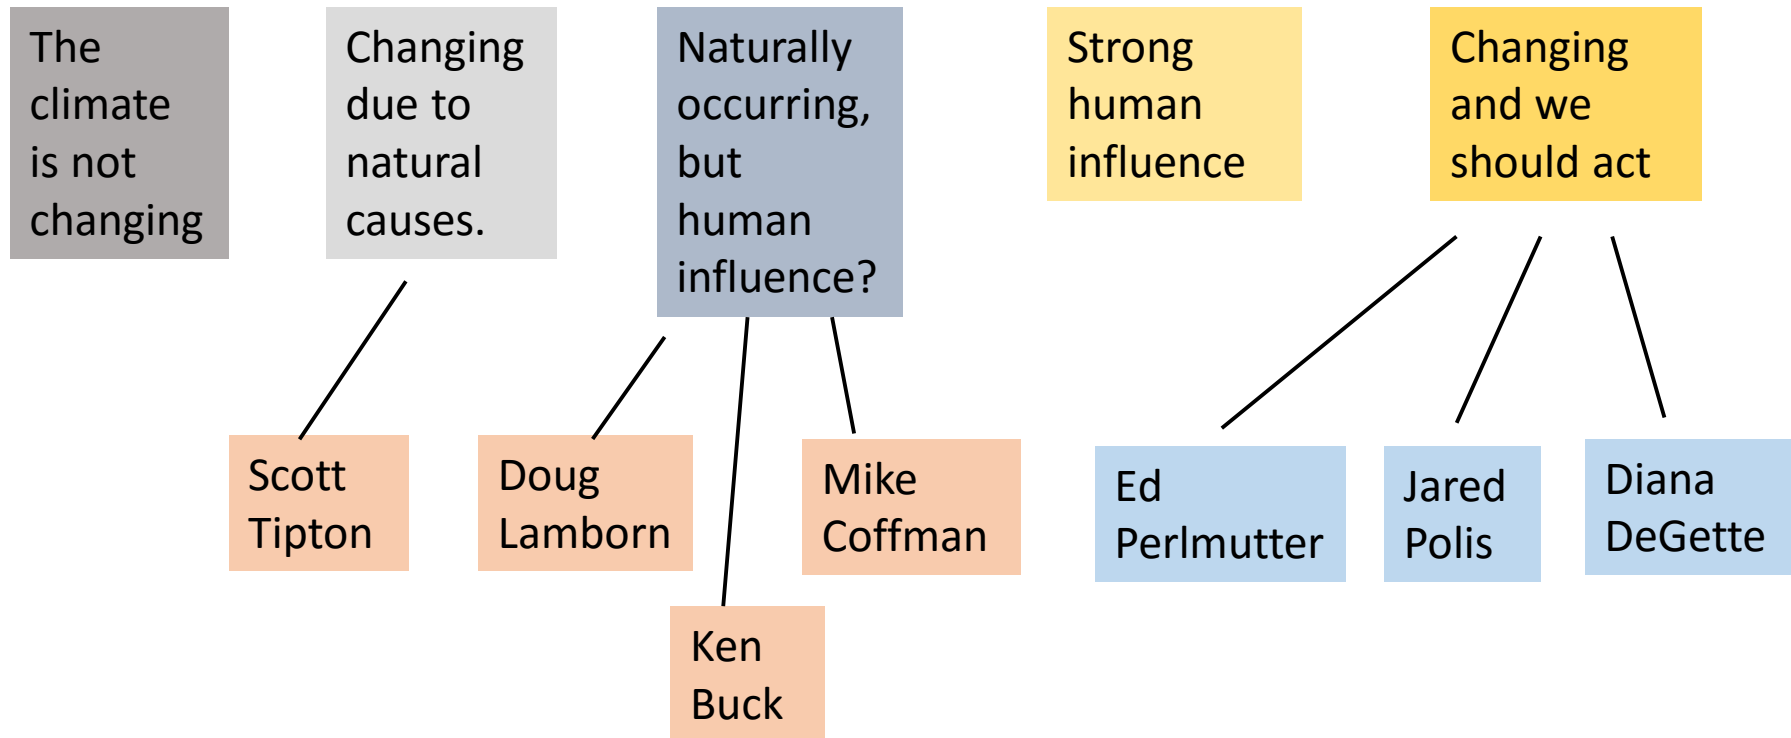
The climate is not changing

Changing due to natural causes.

Naturally occurring, but human influence?

Strong human influence

Changing and we should act

Scott Tipton

Doug Lamborn

Mike Coffman

Ken Buck

Ed Perlmutter

Jared Polis

Diana DeGette